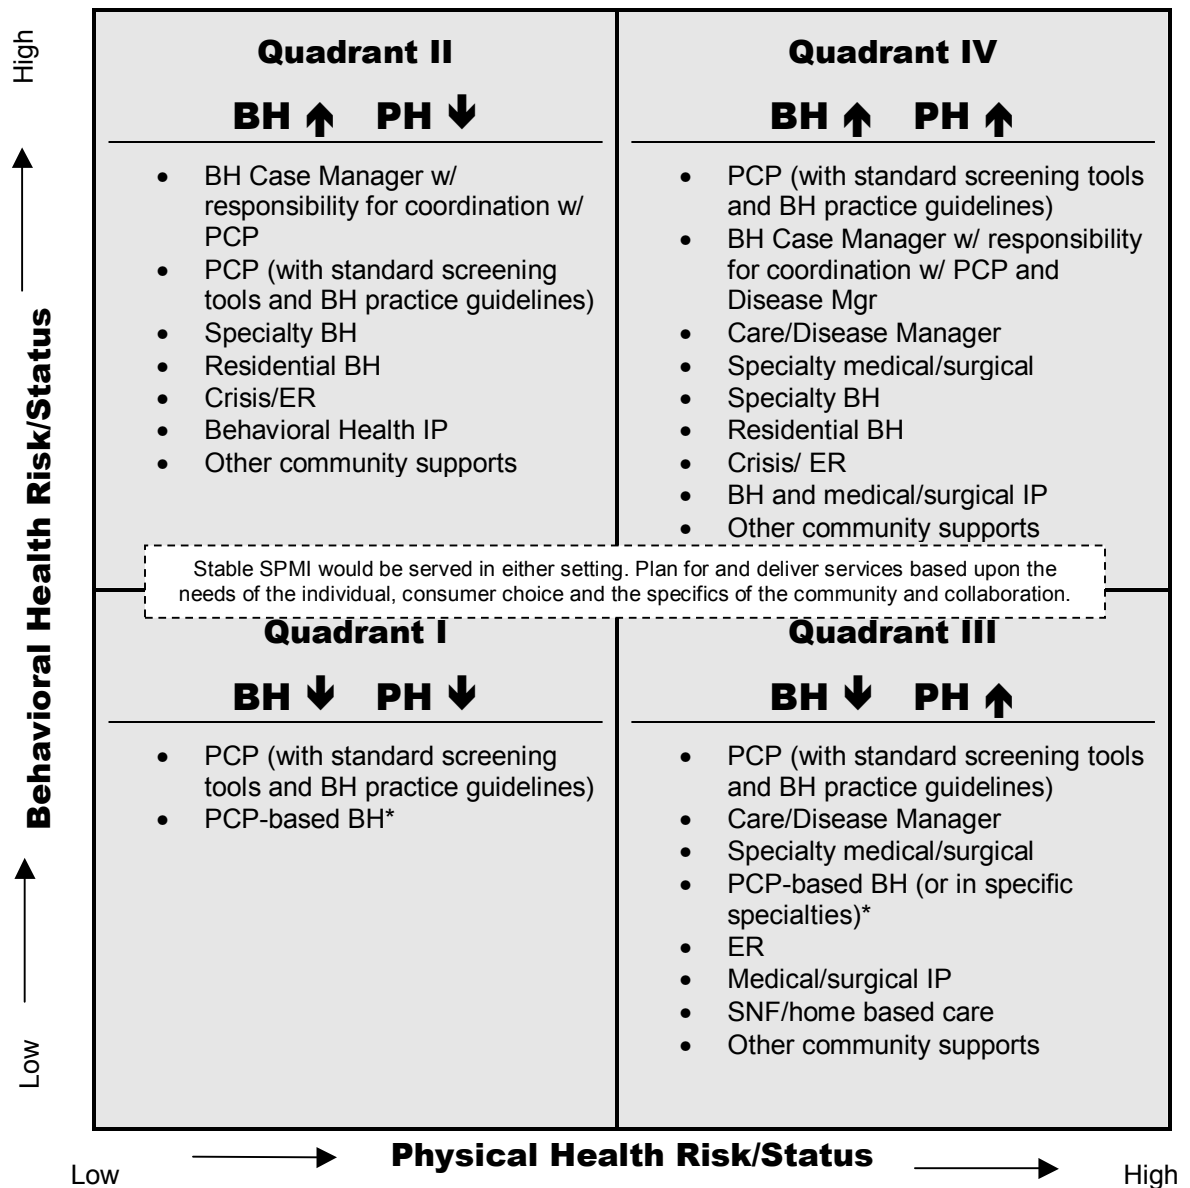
High

Behavioral Health Risk/Status

Low

Quadrant II

BH ↑ PH ↓

- BH Case Manager w/ responsibility for coordination w/ PCP
- PCP (with standard screening tools and BH practice guidelines)
- Specialty BH
- Residential BH
- Crisis/ER
- Behavioral Health IP
- Other community supports

Quadrant IV

BH ↑ PH ↑

- PCP (with standard screening tools and BH practice guidelines)
- BH Case Manager w/ responsibility for coordination w/ PCP and Disease Mgr
- Care/Disease Manager
- Specialty medical/surgical
- Specialty BH
- Residential BH
- Crisis/ ER
- BH and medical/surgical IP
- Other community supports

Stable SPMI would be served in either setting. Plan for and deliver services based upon the needs of the individual, consumer choice and the specifics of the community and collaboration.

Quadrant I

BH ↓ PH ↓

- PCP (with standard screening tools and BH practice guidelines)
- PCP-based BH*

Quadrant III

BH ↓ PH ↑

- PCP (with standard screening tools and BH practice guidelines)
- Care/Disease Manager
- Specialty medical/surgical
- PCP-based BH (or in specific specialties)*
- ER
- Medical/surgical IP
- SNF/home based care
- Other community supports

Low Physical Health Risk/Status High